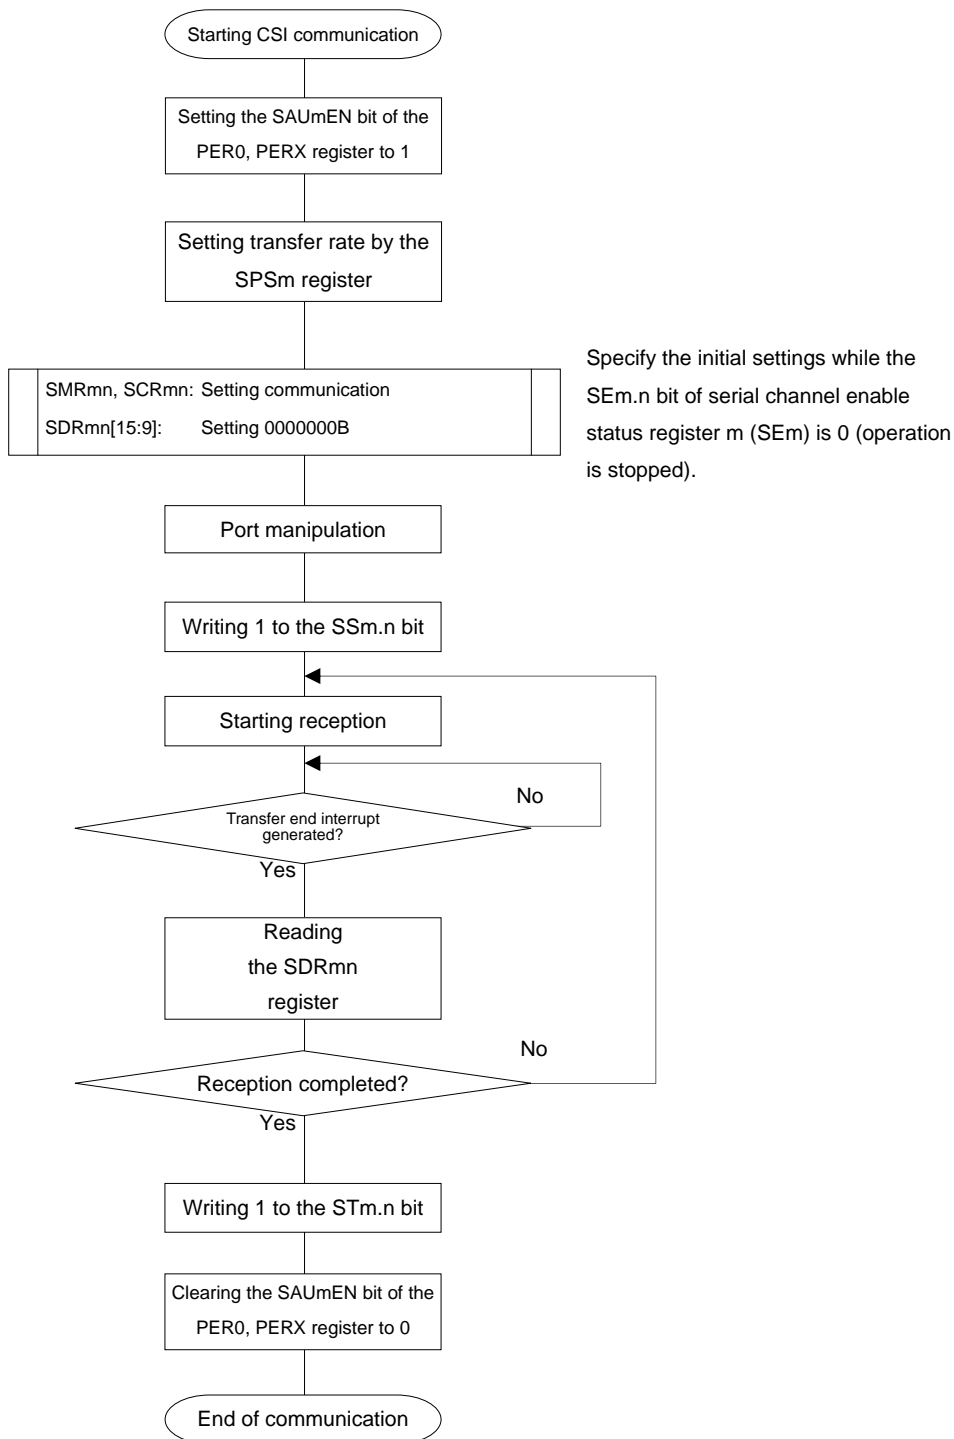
Starting CSI communication

Setting the SAUmEN bit of the PER0, PERX register to 1

Setting transfer rate by the SPSm register

SMRmn, SCRmn: Setting communication
SDRmn[15:9]: Setting 0000000B

Specify the initial settings while the SEm.n bit of serial channel enable status register m (SEm) is 0 (operation is stopped).

Port manipulation

Writing 1 to the SSm.n bit

Starting reception

Transfer end interrupt generated?

No

Yes

Reading the SDRmn register

Reception completed?

No

Yes

Writing 1 to the STm.n bit

Clearing the SAUmEN bit of the PER0, PERX register to 0

End of communication